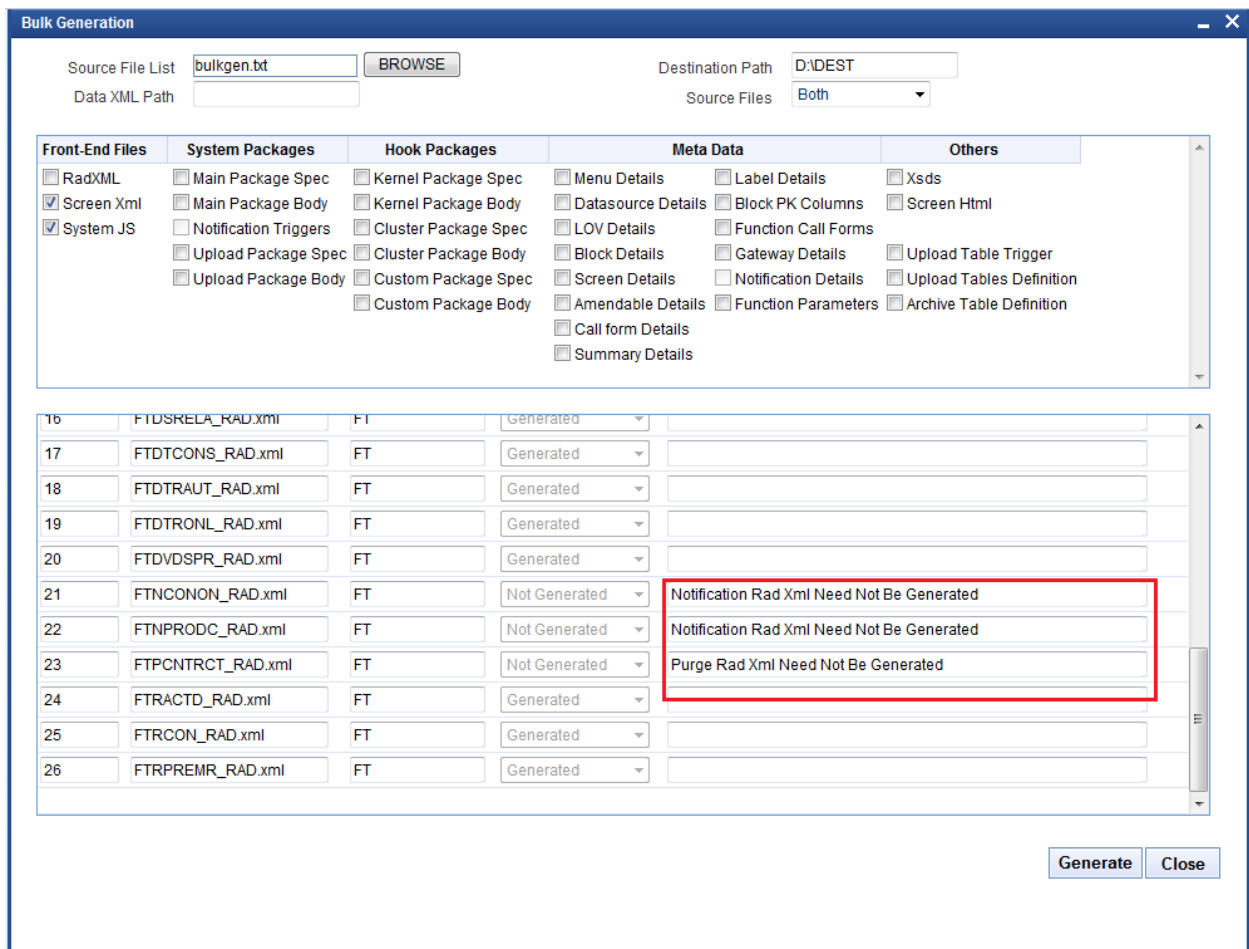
Bulk Generation

Source File List bulkgen.txt BROWSE
Data XML Path
Destination Path D:\DEST
Source Files Both

| Front-End Files | System Packages | Hook Packages | Meta Data | | Others |
|---|---|---|---|---|---|
| RadXML | Main Package Spec | Kernel Package Spec | Menu Details | Label Details | Xsds |
| Screen Xml | Main Package Body | Kernel Package Body | Datasource Details | Block PK Columns | Screen Html |
| System JS | Notification Triggers | Cluster Package Spec | LOV Details | Function Call Forms | |
| | Upload Package Spec | Cluster Package Body | Block Details | Gateway Details | Upload Table Trigger |
| | Upload Package Body | Custom Package Spec | Screen Details | Notification Details | Upload Tables Definition |
| | | Custom Package Body | Amendable Details | Function Parameters | Archive Table Definition |
| | | | Call form Details | | |
| | | | Summary Details | | |

| 16 | FTDSRELA_RAD.xml | FT | Generated | |
|---|---|---|---|---|
| 17 | FTDTCONS_RAD.xml | FT | Generated | |
| 18 | FTDTRAUT_RAD.xml | FT | Generated | |
| 19 | FTDTRONL_RAD.xml | FT | Generated | |
| 20 | FTDVDSPR_RAD.xml | FT | Generated | |
| 21 | FTNCONON_RAD.xml | FT | Not Generated | Notification Rad Xml Need Not Be Generated |
| 22 | FTNPRODC_RAD.xml | FT | Not Generated | Notification Rad Xml Need Not Be Generated |
| 23 | FTPCNTRCT_RAD.xml | FT | Not Generated | Purge Rad Xml Need Not Be Generated |
| 24 | FTRACTD_RAD.xml | FT | Generated | |
| 25 | FTRCON_RAD.xml | FT | Generated | |
| 26 | FTRPREMR_RAD.xml | FT | Generated | |

Generate Close